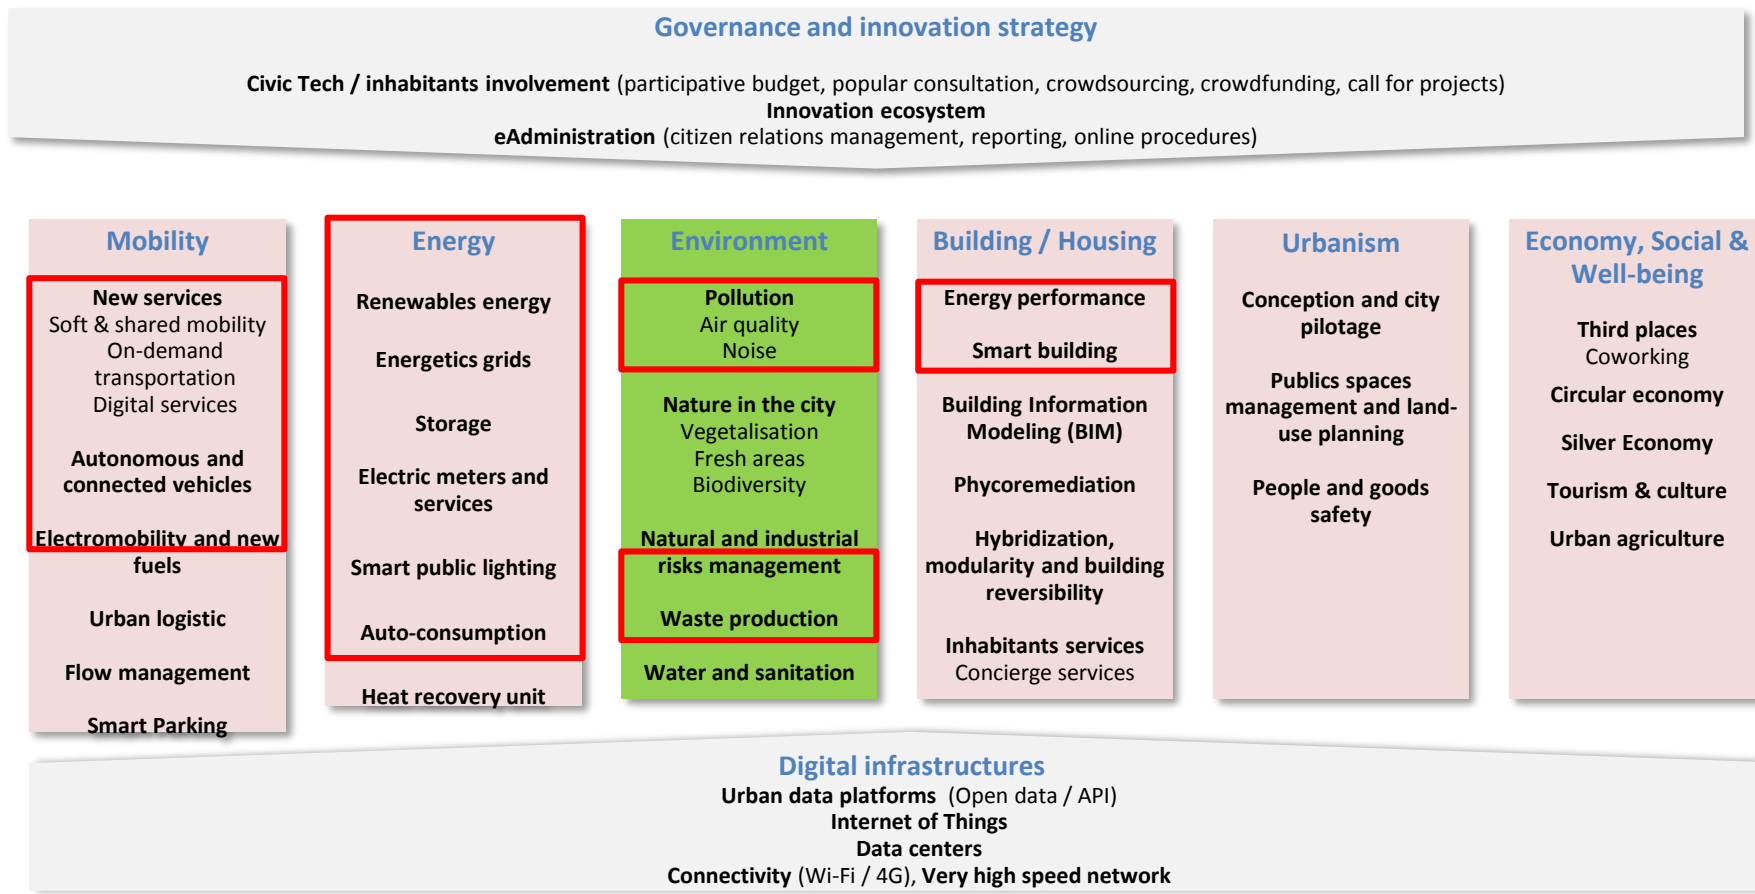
Governance and innovation strategy

Civic Tech / inhabitants involvement (participative budget, popular consultation, crowdsourcing, crowdfunding, call for projects)
Innovation ecosystem
eAdministration (citizen relations management, reporting, online procedures)

Mobility

New services
Soft & shared mobility
On-demand transportation
Digital services

Autonomous and connected vehicles

Electromobility and new fuels

Urban logistic

Flow management

Smart Parking

Energy

Renewables energy

Energetics grids

Storage

Electric meters and services

Smart public lighting

Auto-consumption

Heat recovery unit

Environment

Pollution
Air quality
Noise

Nature in the city
Vegetalisation
Fresh areas
Biodiversity

Natural and industrial risks management

Waste production

Water and sanitation

Building / Housing

Energy performance

Smart building

Building Information Modeling (BIM)

Phycoremediation

Hybridization, modularity and building reversibility

Inhabitants services
Concierge services

Urbanism

Conception and city pilotage

Publics spaces management and land-use planning

People and goods safety

Economy, Social & Well-being

Third places
Coworking

Circular economy

Silver Economy

Tourism & culture

Urban agriculture

Digital infrastructures
Urban data platforms (Open data / API)
Internet of Things
Data centers
Connectivity (Wi-Fi / 4G), Very high speed network